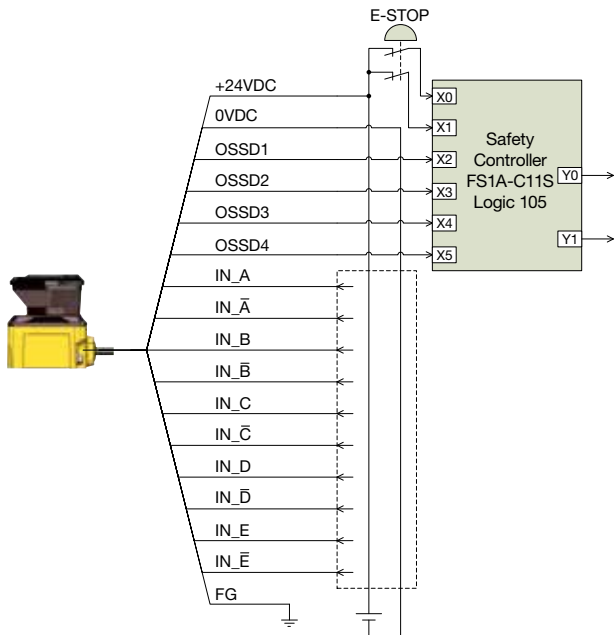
E-STOP

+24VDC
0VDC
OSSD1
OSSD2
OSSD3
OSSD4
IN_A
IN_$\bar{A}$
IN_B
IN_$\bar{B}$
IN_C
IN_$\bar{C}$
IN_D
IN_$\bar{D}$
IN_E
IN_$\bar{E}$
FG

X0
X1
X2
X3
X4
X5

Safety Controller FS1A-C11S Logic 105

Y0
Y1